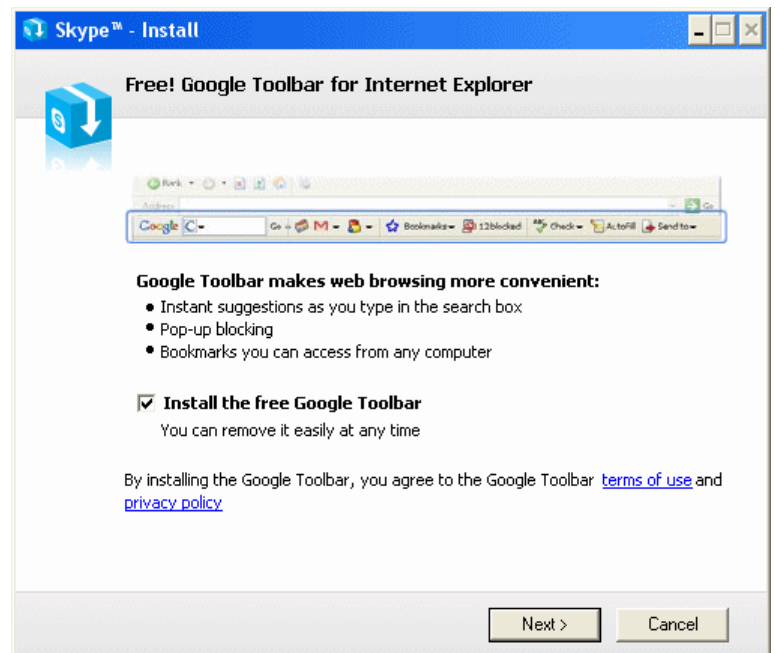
Skype™ - Install

Free! Google Toolbar for Internet Explorer

Back
Address
Go
Google
Go
Bookmarks
12blocked
Check
AutoFill
Send to

Google Toolbar makes web browsing more convenient:
• Instant suggestions as you type in the search box
• Pop-up blocking
• Bookmarks you can access from any computer

☑ Install the free Google Toolbar
You can remove it easily at any time

By installing the Google Toolbar, you agree to the Google Toolbar terms of use and privacy policy

Next >
Cancel